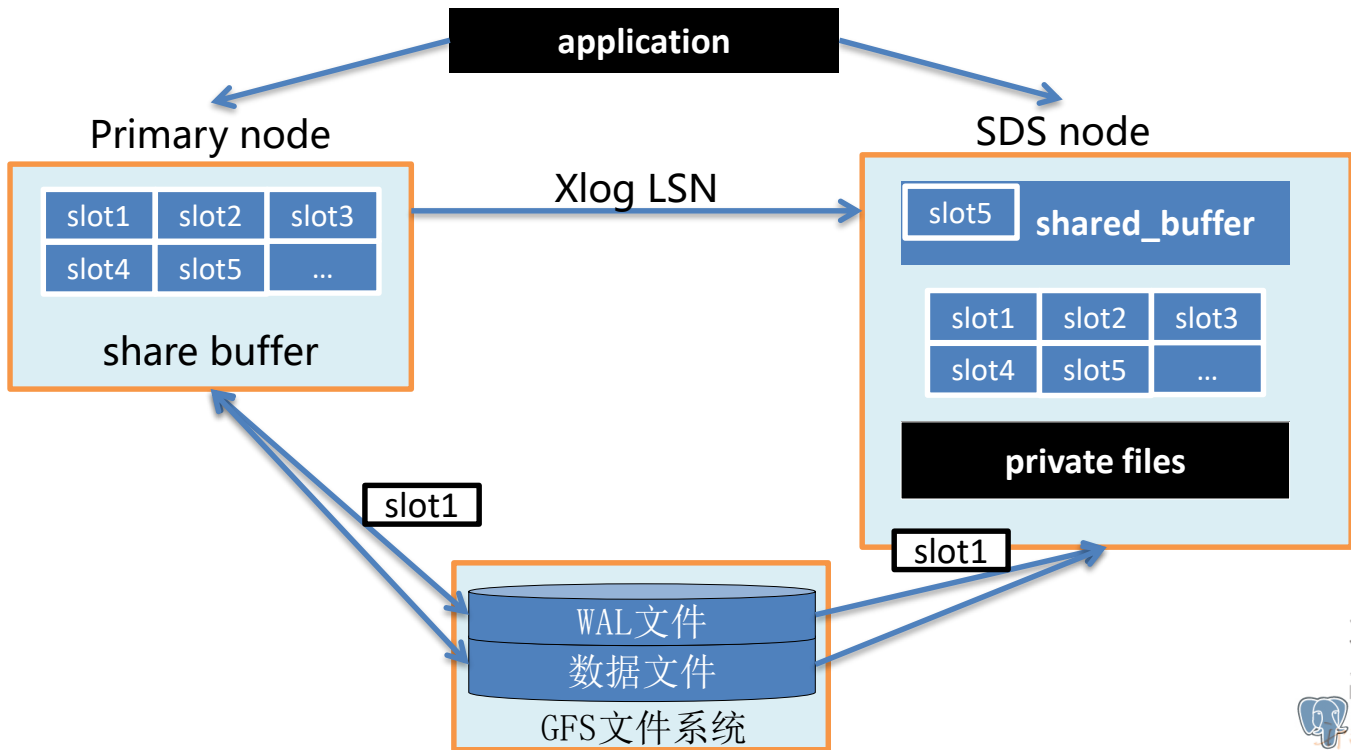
application

Primary node

slot1 slot2 slot3
slot4 slot5 ...

share buffer

Xlog LSN

SDS node

slot5 shared_buffer

slot1 slot2 slot3
slot4 slot5 ...

private files

slot1

slot1

WAL文件
数据文件
GFS文件系统